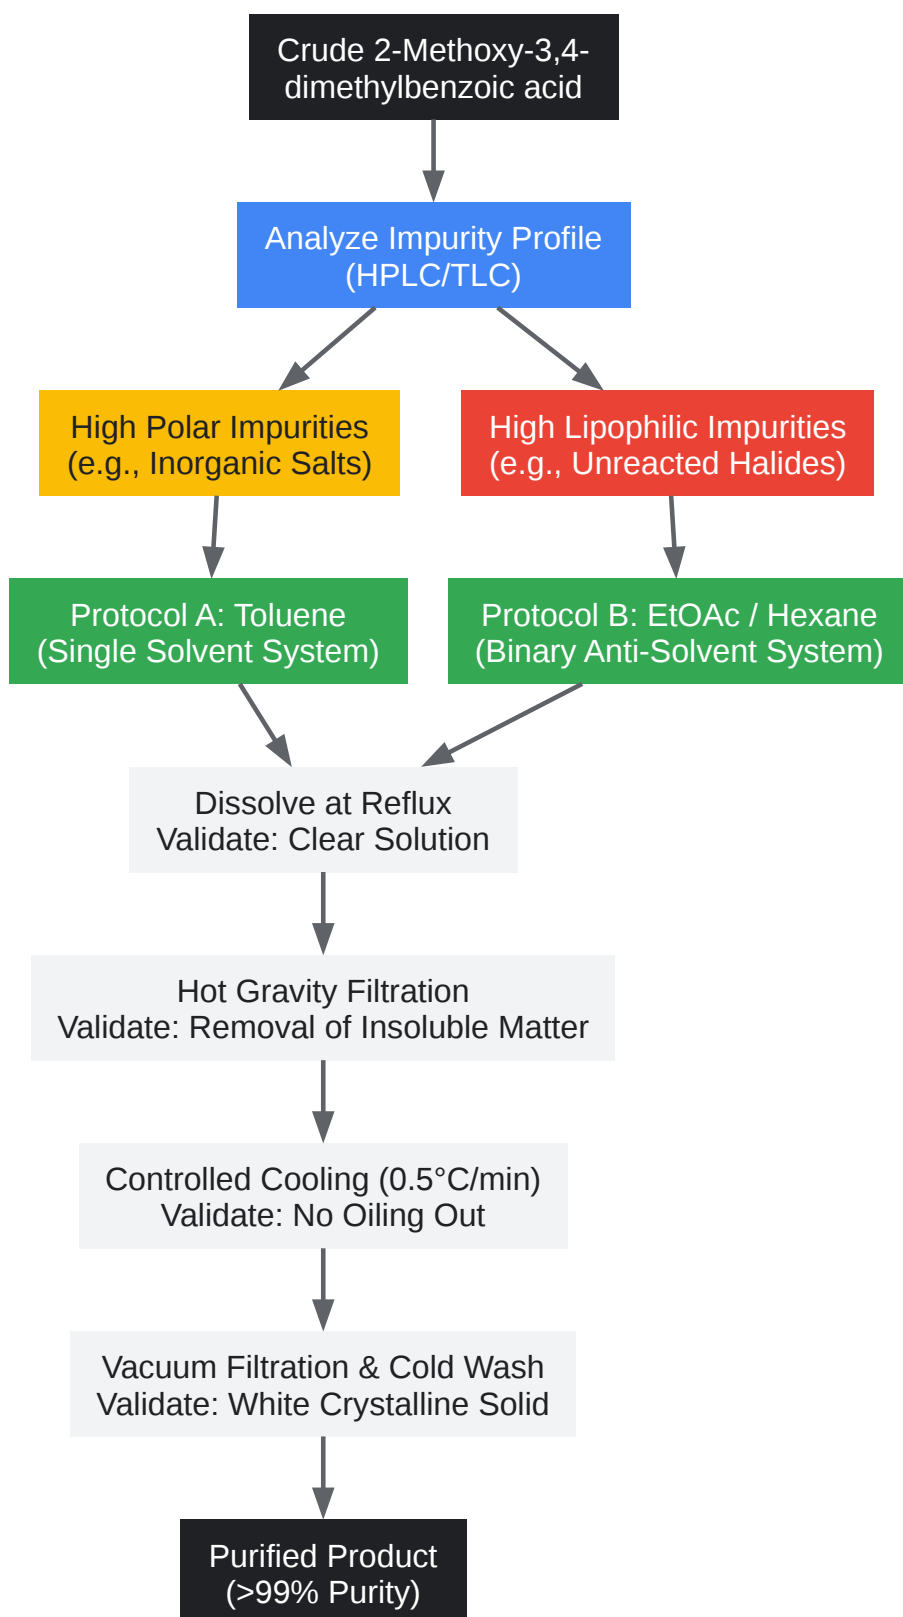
Crude 2-Methoxy-3,4-dimethylbenzoic acid

Analyze Impurity Profile (HPLC/TLC)

High Polar Impurities (e.g., Inorganic Salts)

High Lipophilic Impurities (e.g., Unreacted Halides)

Protocol A: Toluene (Single Solvent System)

Protocol B: EtOAc / Hexane (Binary Anti-Solvent System)

Dissolve at Reflux
Validate: Clear Solution

Hot Gravity Filtration
Validate: Removal of Insoluble Matter

Controlled Cooling (0.5°C/min)
Validate: No Oiling Out

Vacuum Filtration & Cold Wash
Validate: White Crystalline Solid

Purified Product (>99% Purity)